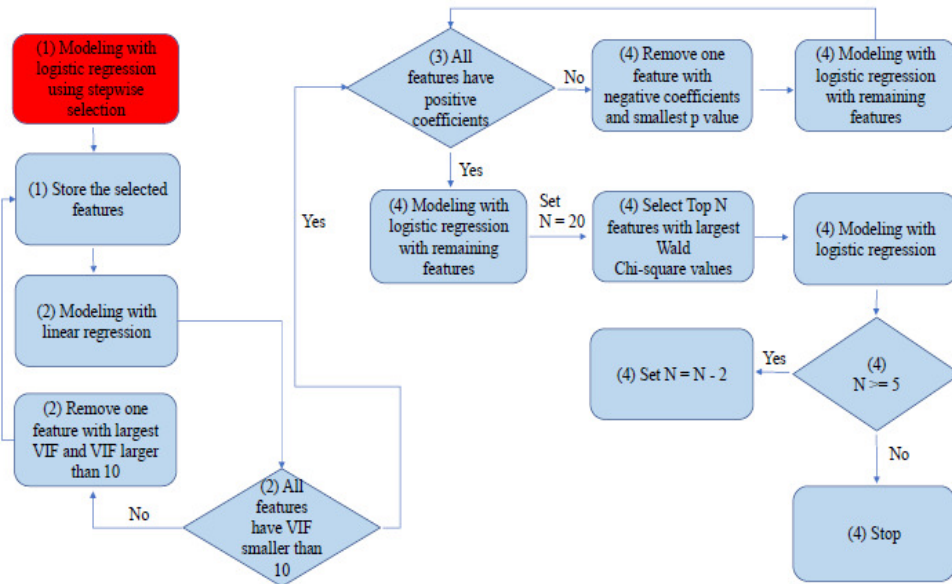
(1) Modeling with logistic regression using stepwise selection

(1) Store the selected features

(2) Modeling with linear regression

(2) Remove one feature with largest VIF and VIF larger than 10

No

(2) All features have VIF smaller than 10

Yes

(3) All features have positive coefficients

No

(4) Remove one feature with negative coefficients and smallest p value

(4) Modeling with logistic regression with remaining features

Yes

(4) Modeling with logistic regression with remaining features

Set N = 20

(4) Select Top N features with largest Wald Chi-square values

(4) Modeling with logistic regression

(4) N >= 5

Yes

(4) Set N = N - 2

No

(4) Stop